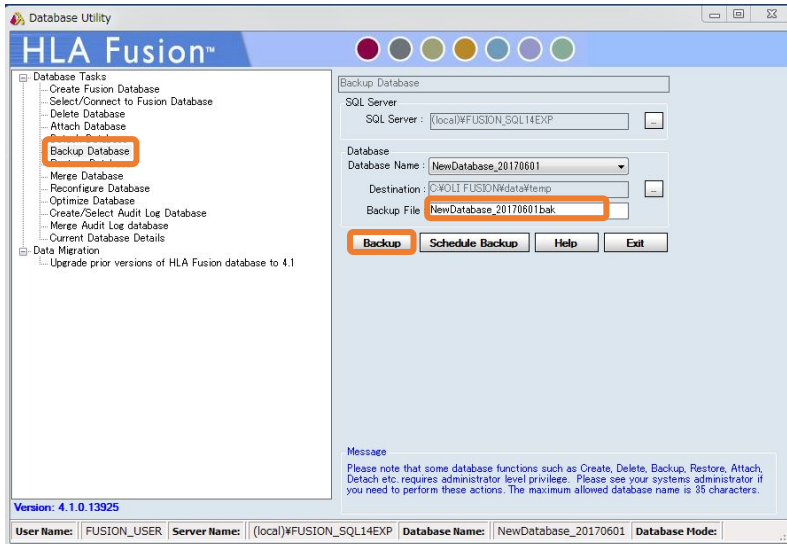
Database Utility

HLA Fusion™

Database Tasks
Create Fusion Database
Select/Connect to Fusion Database
Delete Database
Attach Database
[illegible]
Backup Database
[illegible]
Merge Database
Reconfigure Database
Optimize Database
Create/Select Audit Log Database
Merge Audit Log database
Current Database Details
Data Migration
Upgrade prior versions of HLA Fusion database to 4.1

Backup Database

SQL Server
SQL Server : (local)¥FUSION_SQL14EXP ...

Database
Database Name : NewDatabase_20170601
Destination : C:¥OLI FUSION¥data¥temp ...
Backup File NewDatabase_20170601bak

Backup Schedule Backup Help Exit

Message
Please note that some database functions such as Create, Delete, Backup, Restore, Attach, Detach etc. requires administrator level privilege. Please see your systems administrator if you need to perform these actions. The maximum allowed database name is 35 characters.

Version: 4.1.0.13925

User Name: FUSION_USER Server Name: (local)¥FUSION_SQL14EXP Database Name: NewDatabase_20170601 Database Mode: